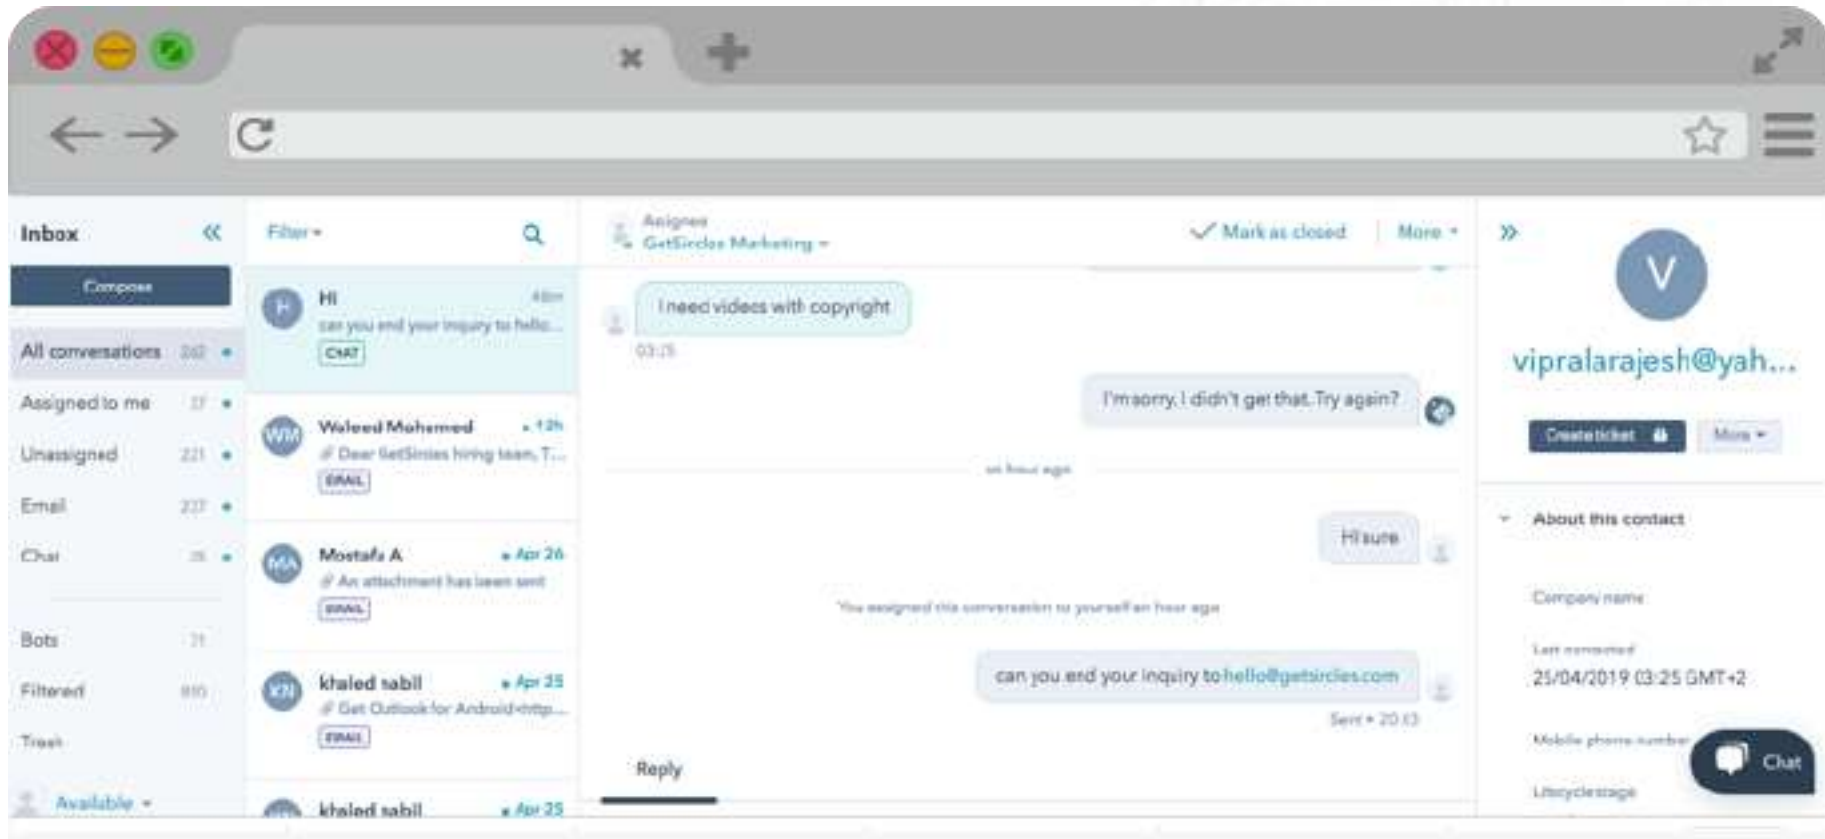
Inbox

Compose

All conversations 242

Assigned to me 17

Unassigned 221

Email 237

Chat 25

Bots 71

Filtered 810

Trash

Available

Filter

H

Hi 48m

can you end your inquiry to hello...

CHAT

WM

Waleed Mohamed 12h

Dear GetSircles hiring team, T...

EMAIL

MA

Mostafa A Apr 26

An attachment has been sent

EMAIL

KN

khaled nabil Apr 25

Get Outlook for Android<http...

EMAIL

khaled nabil Apr 25

Assignee

GetSircles Marketing

Mark as closed

More

I need videos with copyright

03:25

I'm sorry, I didn't get that. Try again?

an hour ago

Hi sure

You assigned this conversation to yourself an hour ago

can you end your inquiry to hello@getsircles.com

Sent • 20:13

Reply

V

vipralarajesh@yah...

Create ticket

More

About this contact

Company name

Last contacted

25/04/2019 03:25 GMT+2

Mobile phone number

Lifecycle stage

Chat